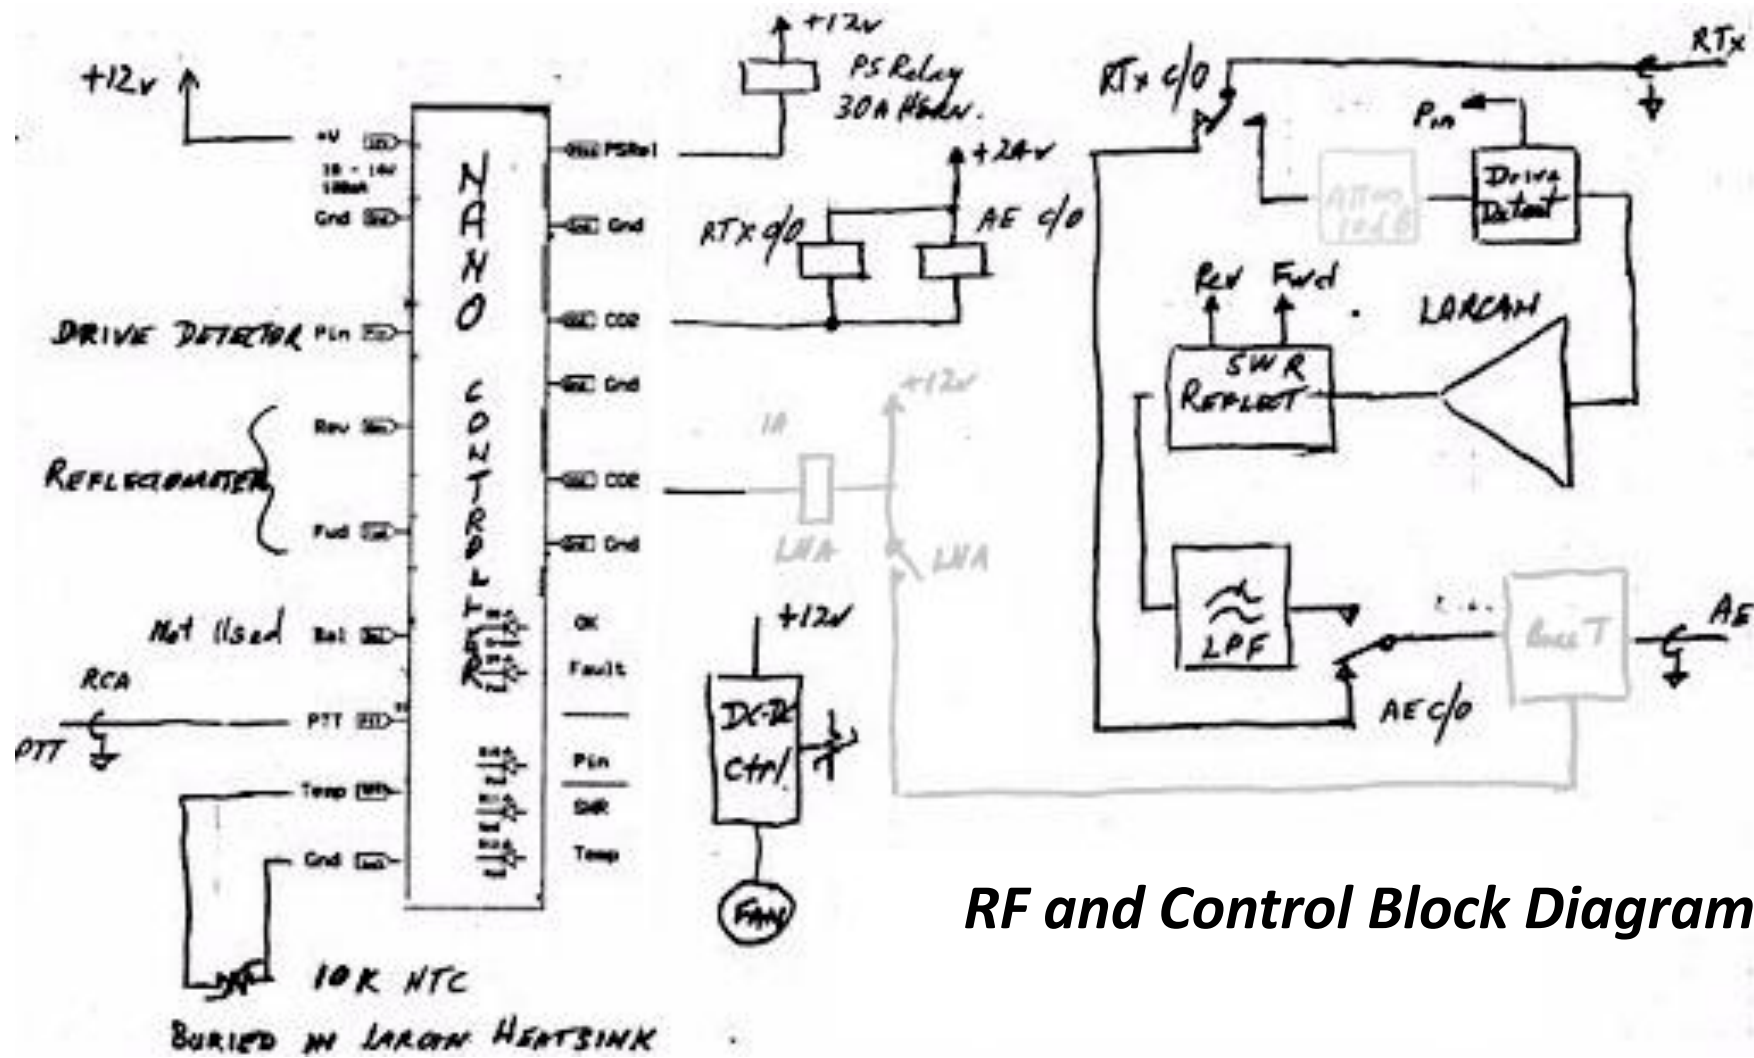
+12v

+12v

PS Relay
30A Heav.

RTx

RTx c/0

Pin

+V
10 - 14V
100mA

Gnd

PSRel

+24v

Gnd

RTX c/0

AE c/0

Atten
10dB

Drive
Detect

NANO CONTROLLER

Rev Fwd

LARCAN

DRIVE DETECTOR Pin

CDR

SWR
REFLECT

Gnd

+12v

Rev

REFLECTOMETER

1A

CDR

LNA

LNA

Fwd

Gnd

LPF

Not Used

Bal

OK

Fault

BiasT

AE

RCA

PTT

PTT

DC-DC
Ctrl

+12v

AE c/0

Pin

Temp

SWR

Gnd

Temp

FAN

RF and Control Block Diagram

10K NTC

BURIED IN LARCAN HEATSINK